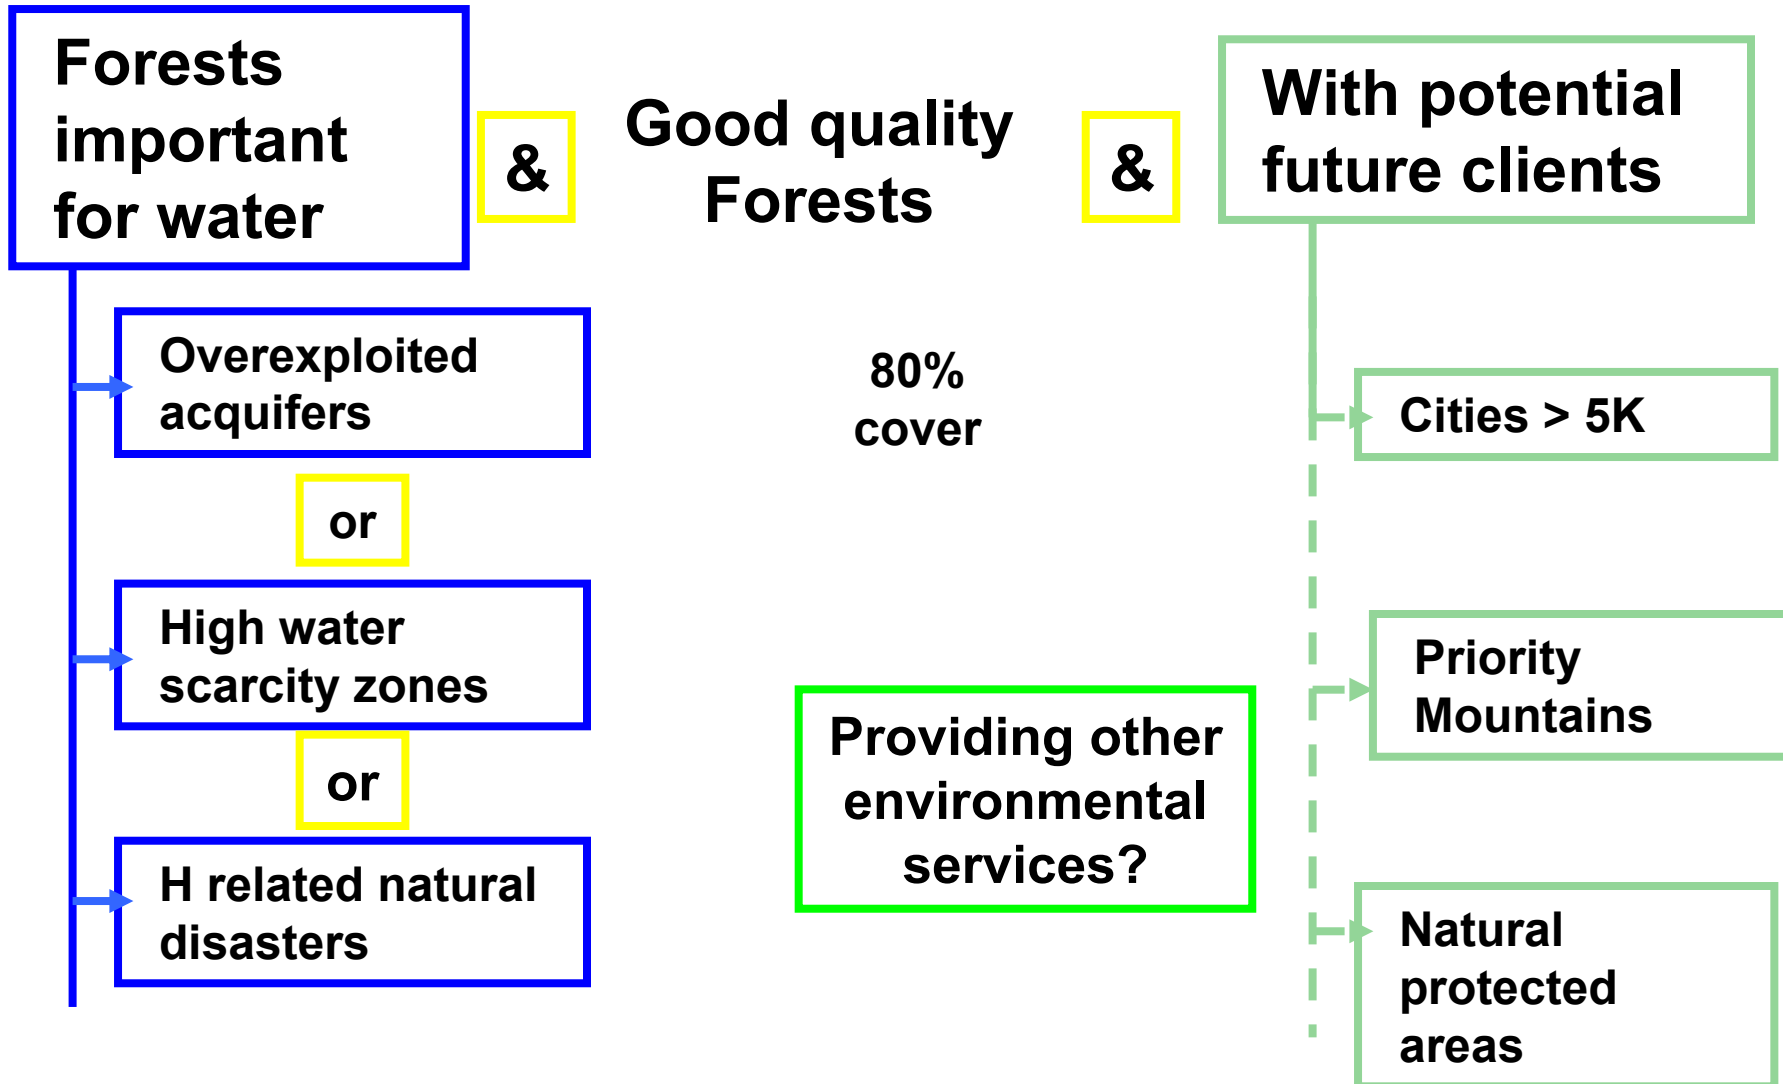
Forests important for water

&

Good quality Forests

&

With potential future clients

Overexploited acquifers

or

High water scarcity zones

or

H related natural disasters

80% cover

Providing other environmental services?

Cities > 5K

Priority Mountains

Natural protected areas